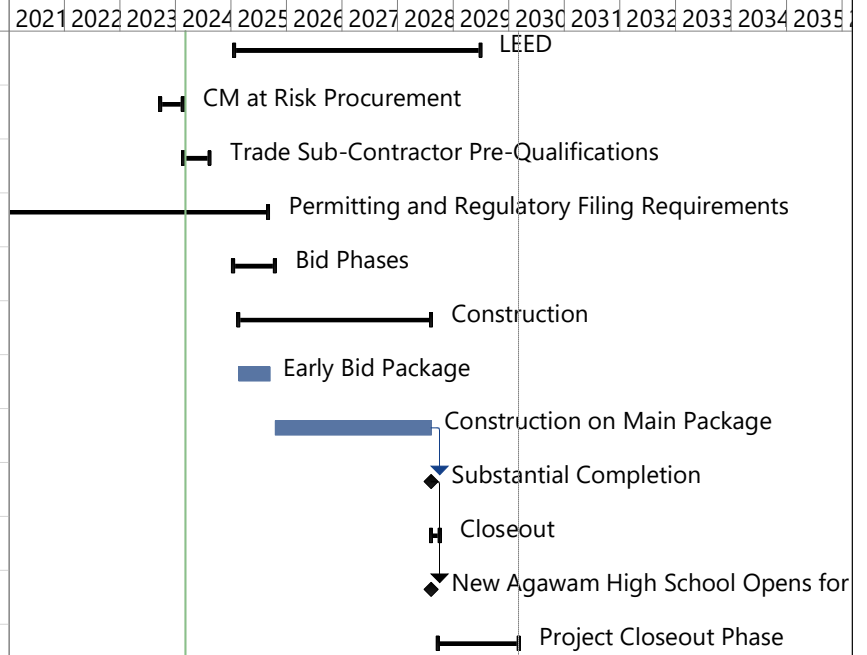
| 2021 | 2022 | 2023 | 2024 | 2025 | 2026 | 2027 | 2028 | 2029 | 2030 | 2031 | 2032 | 2033 | 2034 | 2035 |
|---|---|---|---|---|---|---|---|---|---|---|---|---|---|---|

LEED

CM at Risk Procurement

Trade Sub-Contractor Pre-Qualifications

Permitting and Regulatory Filing Requirements

Bid Phases

Construction

Early Bid Package

Construction on Main Package

Substantial Completion

Closeout

New Agawam High School Opens for

Project Closeout Phase